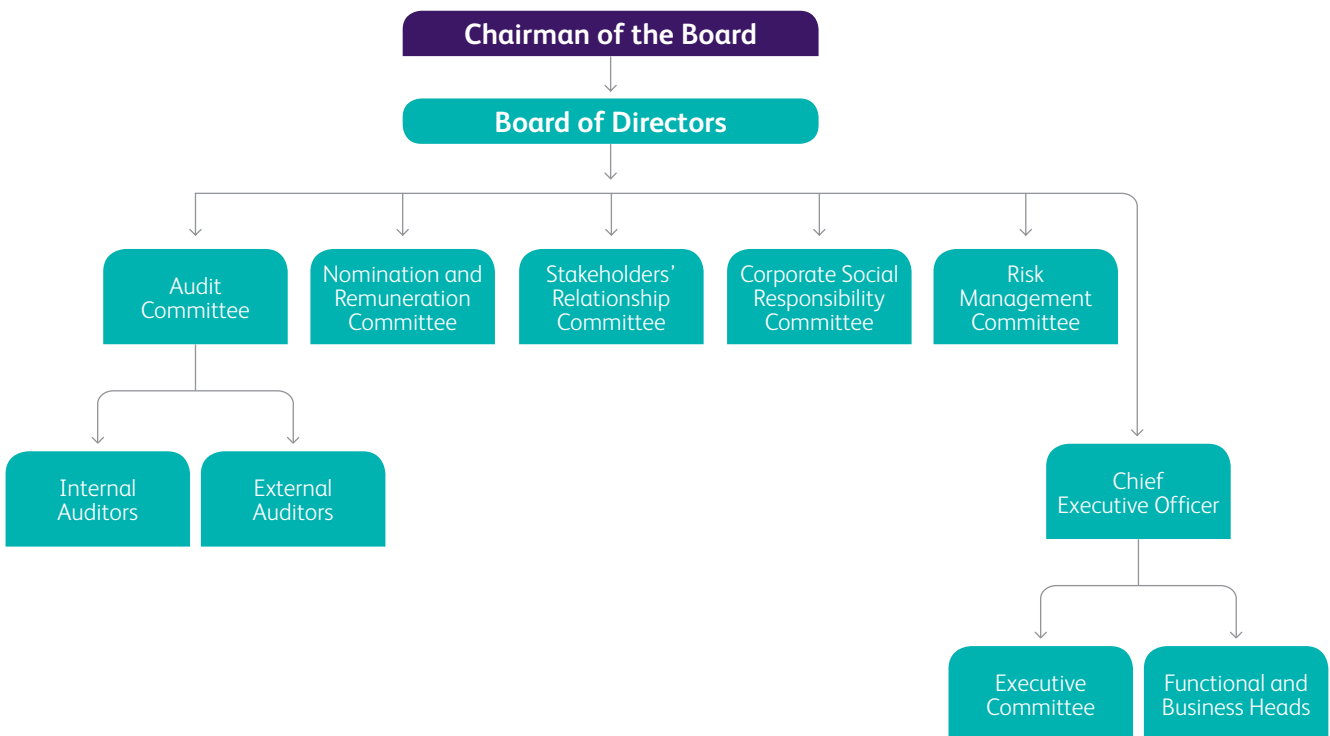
Chairman of the Board

Board of Directors

Audit Committee

Nomination and Remuneration Committee

Stakeholders' Relationship Committee

Corporate Social Responsibility Committee

Risk Management Committee

Internal Auditors

External Auditors

Chief Executive Officer

Executive Committee

Functional and Business Heads